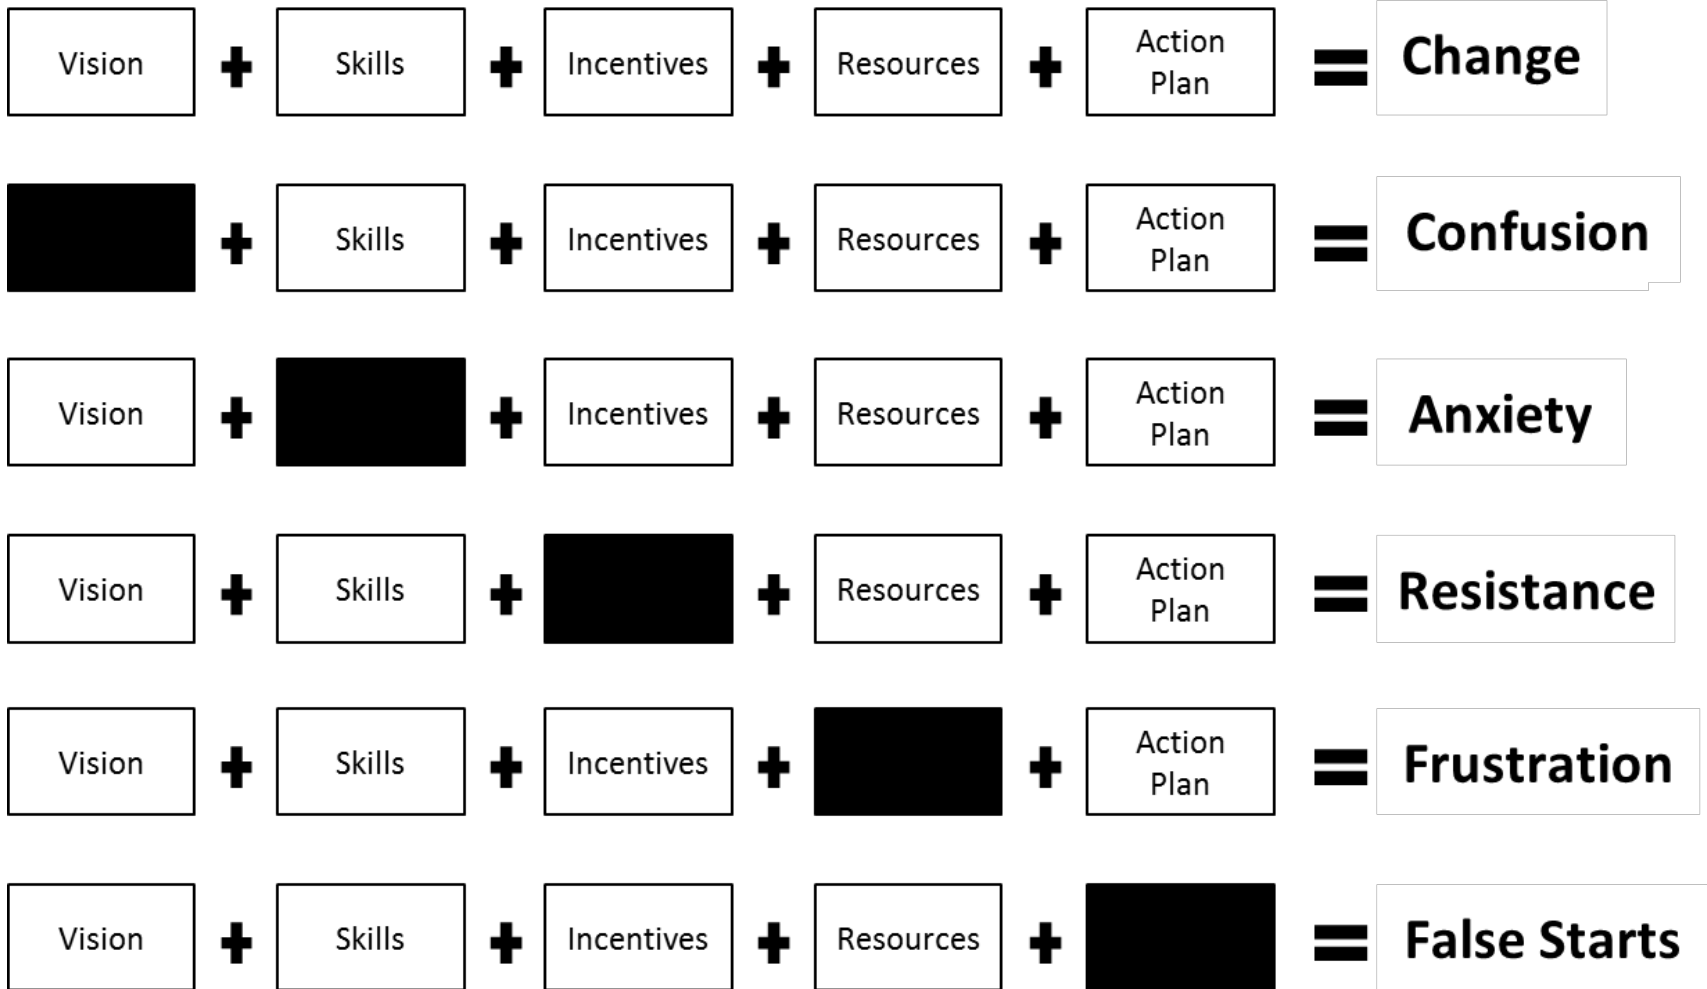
Vision + Skills + Incentives + Resources + Action Plan = Change

+ Skills + Incentives + Resources + Action Plan = Confusion

Vision + + Incentives + Resources + Action Plan = Anxiety

Vision + Skills + + Resources + Action Plan = Resistance

Vision + Skills + Incentives + + Action Plan = Frustration

Vision + Skills + Incentives + Resources + = False Starts